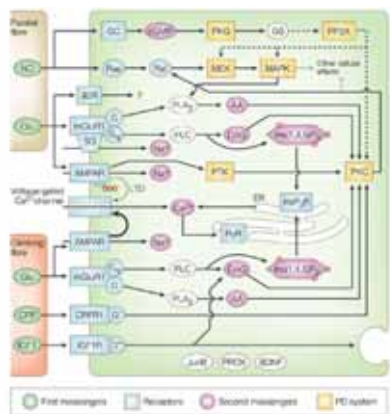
Parallel fibre

NO

Glu

GC

cGMP

PKG

G-S

PP2A

Ras

Raf

MEK

MAPK

Other cellular effects

δ2R

mGluR1

Gq

S

PLA2

AA

PLC

DAG

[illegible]

AMPAR

Na+

PTK

PKC

Voltage-gated Ca2+ channel

ER

Ca2+

IP3R

RyR

IP3

Climbing fibre

Glu

AMPAR

Na+

mGluR1

PLC

DAG

CRF

CRFR1

PLA2

AA

IGF1

IGF1R

JunB

PROX

BDNF

First messengers

Receptors

Second messengers

PD system